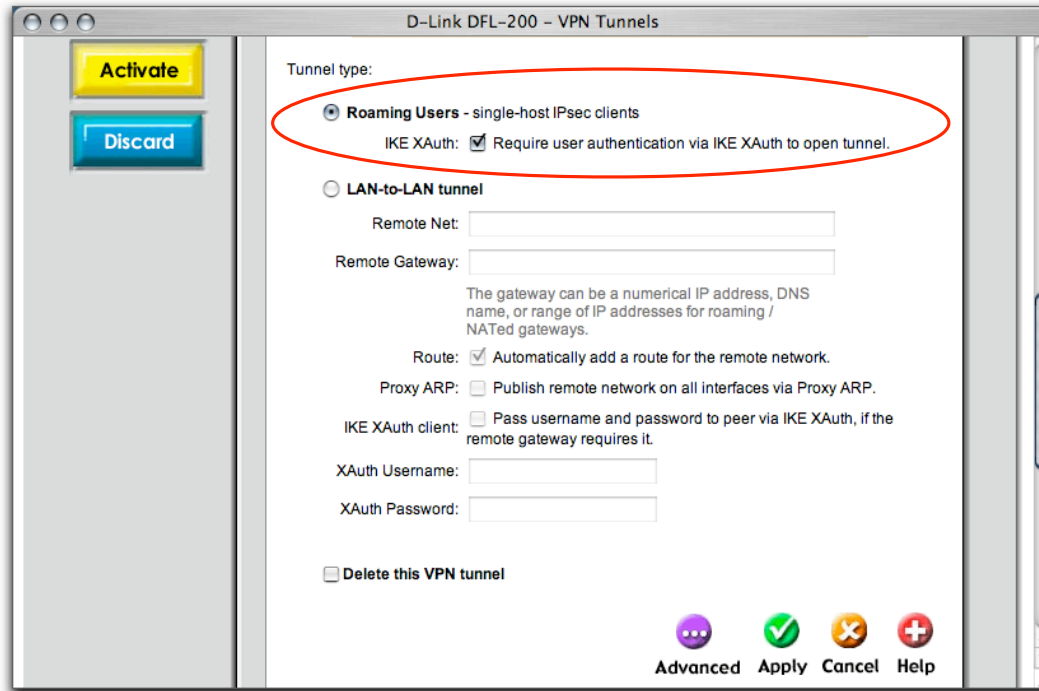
D-Link DFL-200 - VPN Tunnels

Activate

Discard

Tunnel type:

Roaming Users - single-host IPsec clients

IKE XAuth: Require user authentication via IKE XAuth to open tunnel.

LAN-to-LAN tunnel

Remote Net:

Remote Gateway:

The gateway can be a numerical IP address, DNS name, or range of IP addresses for roaming / NATed gateways.

Route: Automatically add a route for the remote network.

Proxy ARP: Publish remote network on all interfaces via Proxy ARP.

IKE XAuth client: Pass username and password to peer via IKE XAuth, if the remote gateway requires it.

XAuth Username:

XAuth Password:

Delete this VPN tunnel

Advanced Apply Cancel Help